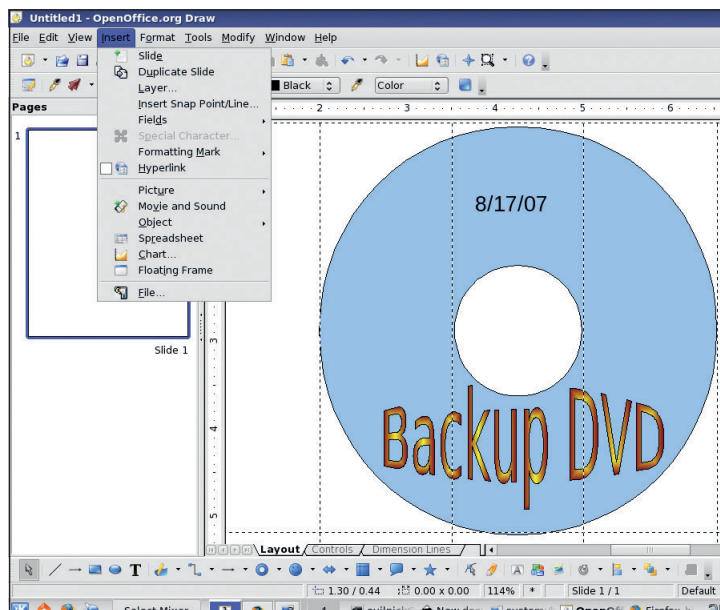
Untitled1 - OpenOffice.org Draw

File Edit View Insert Format Tools Modify Window Help

Black Color

Pages

1

Slide 1

Slide
Duplicate Slide
Layer...
Insert Snap Point/Line...
Fields
Special Character...
Formatting Mark
Hyperlink
Picture
Movie and Sound
Object
Spreadsheet
Chart...
Floating Frame
File...

8/17/07

Backup DVD

Layout Controls Dimension Lines

1.30 / 0.44 0.00 x 0.00 114% * Slide 1 / 1 Default

Select Mixer